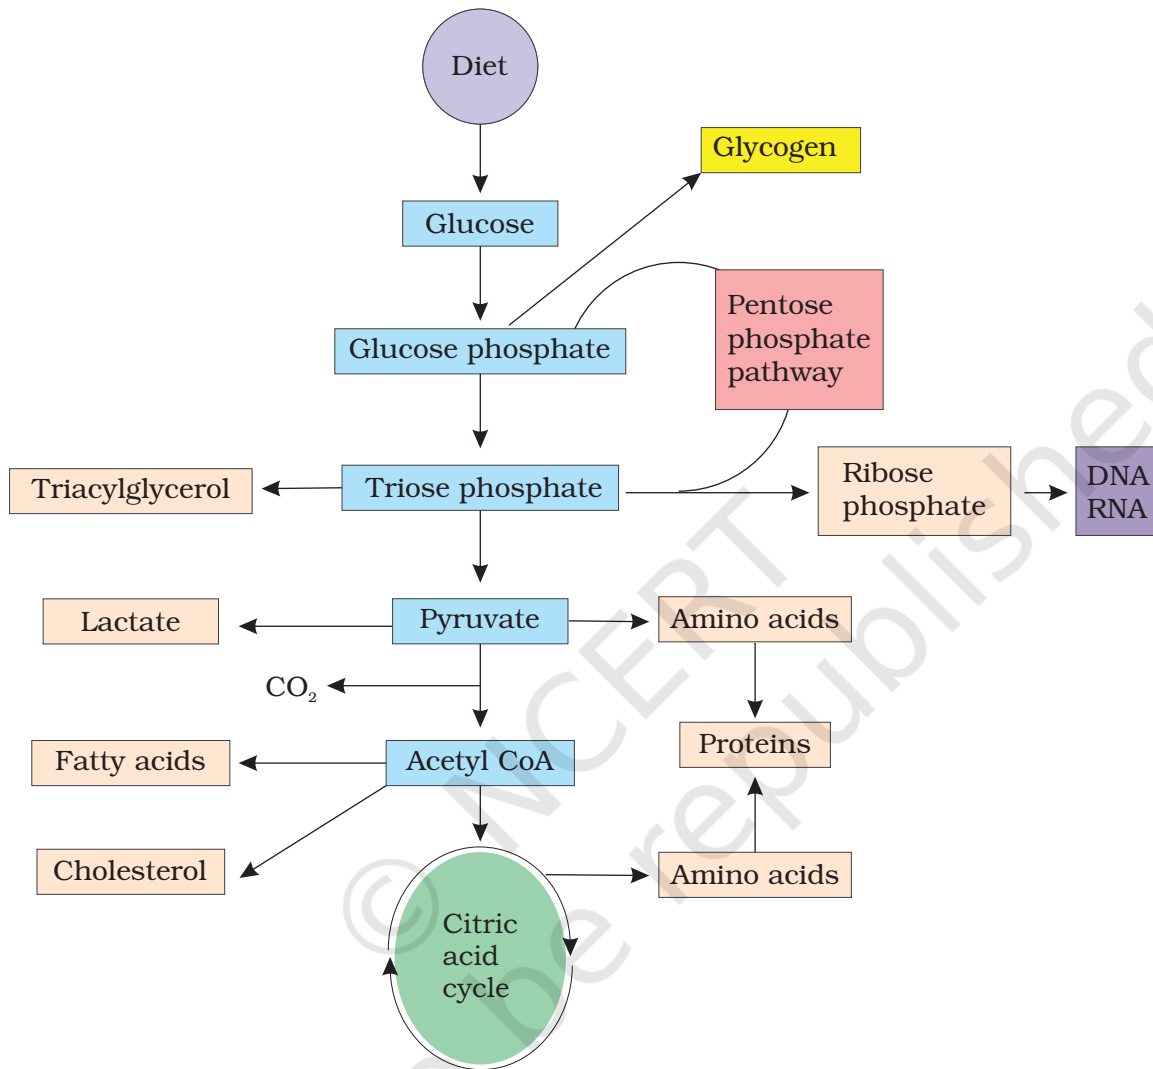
Diet

Glycogen

Glucose

Pentose phosphate pathway

Glucose phosphate

Triacylglycerol

Triose phosphate

Ribose phosphate

DNA RNA

Lactate

Pyruvate

Amino acids

$CO_2$

Fatty acids

Acetyl CoA

Proteins

Cholesterol

Amino acids

Citric acid cycle

© NCERT not to be republished